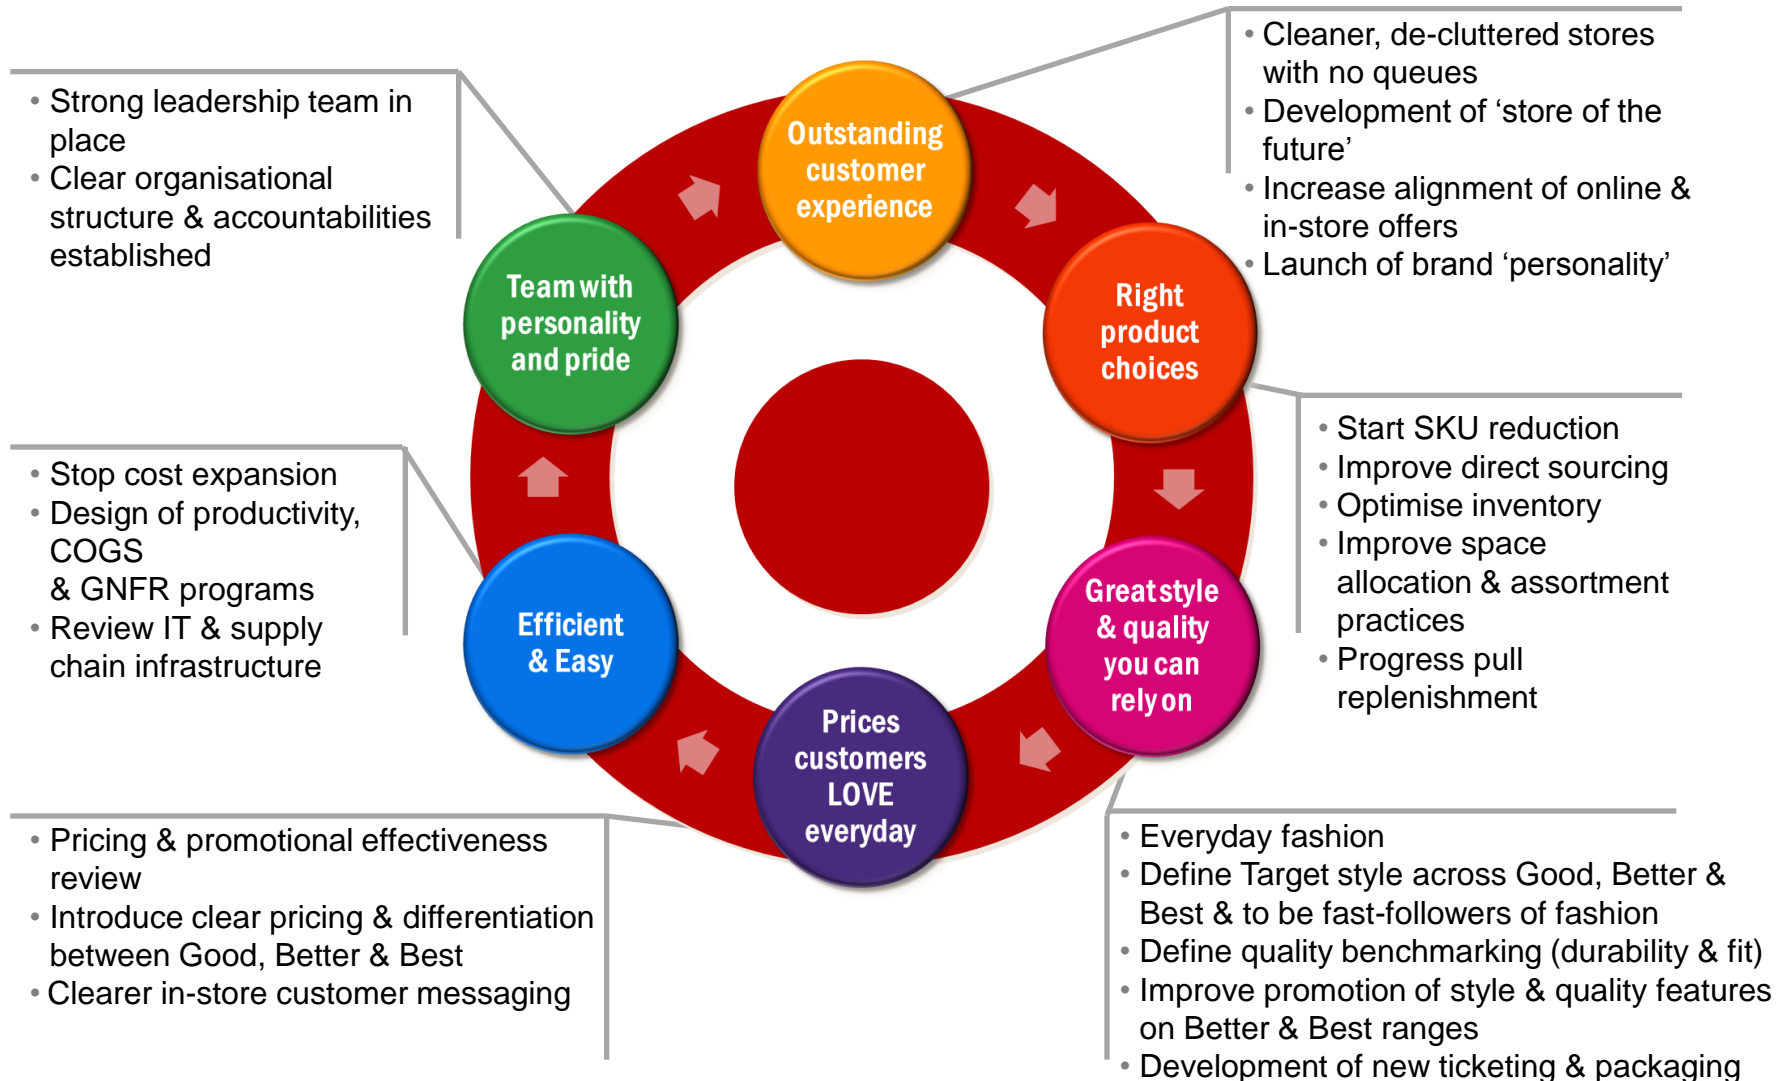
• Strong leadership team in place
• Clear organisational structure & accountabilities established

Outstanding customer experience

• Cleaner, de-cluttered stores with no queues
• Development of 'store of the future'
• Increase alignment of online & in-store offers
• Launch of brand 'personality'

Team with personality and pride

Right product choices

• Start SKU reduction
• Improve direct sourcing
• Optimise inventory
• Improve space allocation & assortment practices
• Progress pull replenishment

• Stop cost expansion
• Design of productivity, COGS & GNFR programs
• Review IT & supply chain infrastructure

Efficient & Easy

Great style & quality you can rely on

Prices customers LOVE everyday

• Pricing & promotional effectiveness review
• Introduce clear pricing & differentiation between Good, Better & Best
• Clearer in-store customer messaging

• Everyday fashion
• Define Target style across Good, Better & Best & to be fast-followers of fashion
• Define quality benchmarking (durability & fit)
• Improve promotion of style & quality features on Better & Best ranges
• Development of new ticketing & packaging